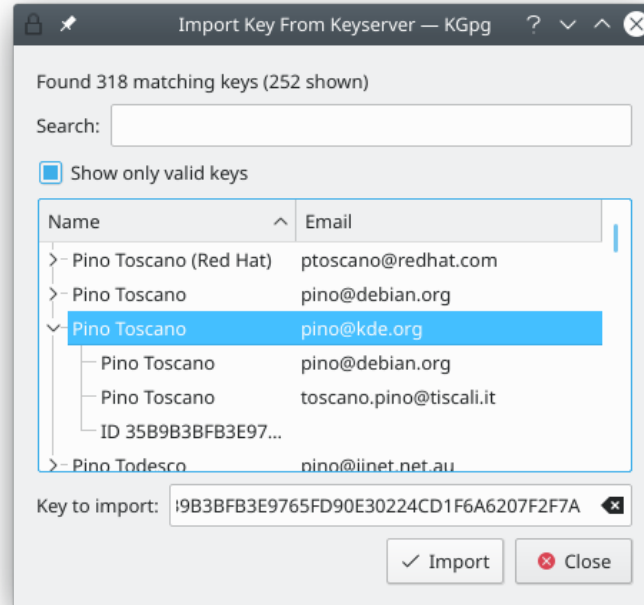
Import Key From Keyserver — KGpg

Found 318 matching keys (252 shown)

Search:

Show only valid keys

| Name | Email |
|---|---|
| Pino Toscano (Red Hat) | ptoscano@redhat.com |
| Pino Toscano | pino@debian.org |
| Pino Toscano | pino@kde.org |
| Pino Toscano | pino@debian.org |
| Pino Toscano | toscano.pino@tiscali.it |
| ID 35B9B3BFB3E97... | |
| Pino Todesco | pino@iinet.net.au |

Key to import: i9B3BFB3E9765FD90E30224CD1F6A6207F2F7A

Import

Close